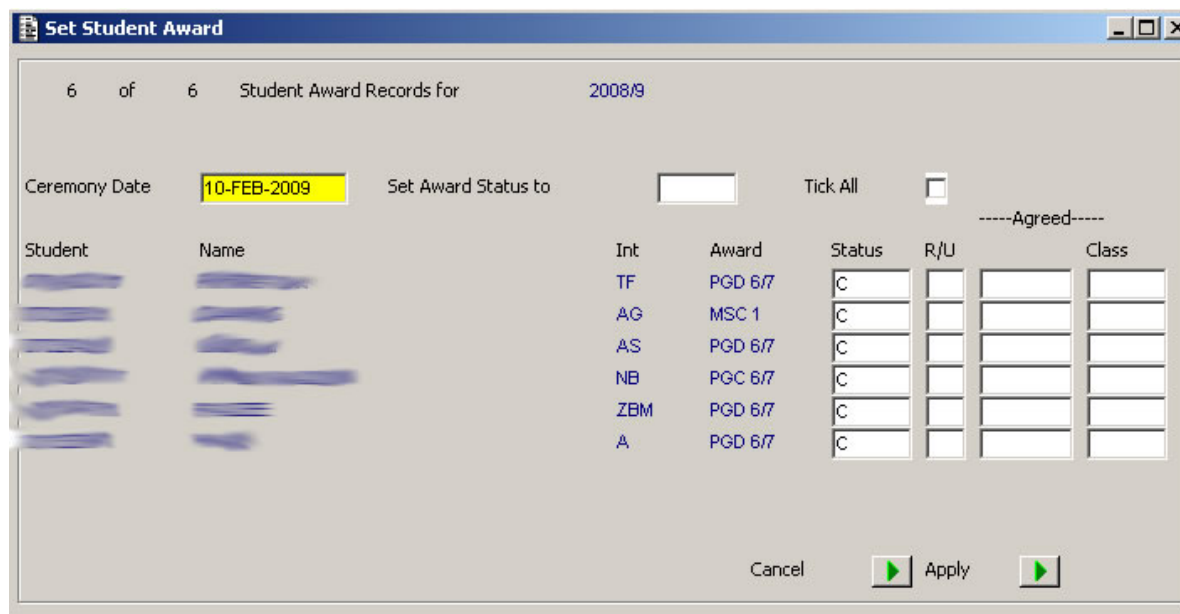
Set Student Award

6 of 6 Student Award Records for 2008/9

Ceremony Date 10-FEB-2009 Set Award Status to Tick All

-----Agreed-----

| Student | Name | Int | Award | Status | R/U | | Class |
|---|---|---|---|---|---|---|---|
| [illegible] | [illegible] | TF | PGD 6/7 | C | | | |
| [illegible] | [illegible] | AG | MSC 1 | C | | | |
| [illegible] | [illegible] | AS | PGD 6/7 | C | | | |
| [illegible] | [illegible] | NB | PGC 6/7 | C | | | |
| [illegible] | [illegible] | ZBM | PGD 6/7 | C | | | |
| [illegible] | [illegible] | A | PGD 6/7 | C | | | |

Cancel Apply